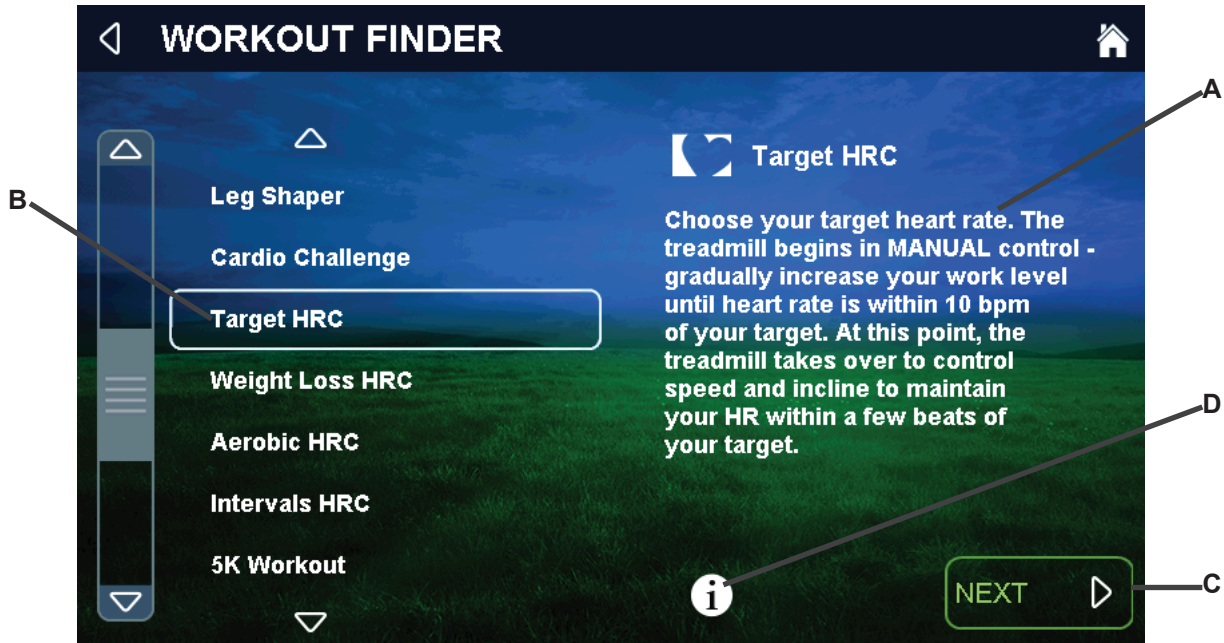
WORKOUT FINDER

A

B

Leg Shaper

Cardio Challenge

Target HRC

Weight Loss HRC

Aerobic HRC

Intervals HRC

5K Workout

Target HRC

Choose your target heart rate. The treadmill begins in MANUAL control - gradually increase your work level until heart rate is within 10 bpm of your target. At this point, the treadmill takes over to control speed and incline to maintain your HR within a few beats of your target.

D

i

NEXT

C